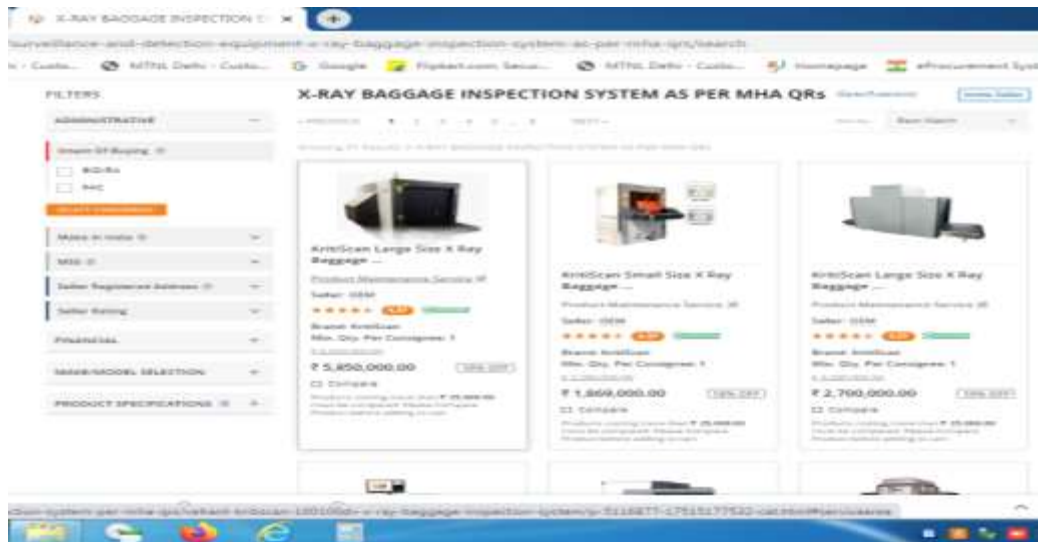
X-RAY BAGGAGE INSPECTION S ×

surveillance-and-detection-equipment-x-ray-baggage-inspection-system-as-per-mha-qrs/search

MTNL Delhi - Custo... Google Flipkart.com Secur... MTNL Delhi - Custo... Homepage eProcurement Syst

FILTERS

ADMINISTRATIVE

Stream Of Buying

BID/RA

PAC

Make in India

MSE

Seller Registered Address

Seller Rating

FINANCIAL

MAKE/MODEL SELECTION

PRODUCT SPECIFICATIONS

X-RAY BAGGAGE INSPECTION SYSTEM AS PER MHA QRs

KritiScan Large Size X Ray Baggage ...

Product Maintenance Service

Seller: OEM

Brand: KritiScan

Min. Qty. Per Consignee: 1

₹ 5,850,000.00

Compare

KritiScan Small Size X Ray Baggage ...

Product Maintenance Service

Seller: OEM

Brand: KritiScan

Min. Qty. Per Consignee: 1

₹ 1,869,000.00

Compare

KritiScan Large Size X Ray Baggage ...

Product Maintenance Service

Seller: OEM

Brand: KritiScan

Min. Qty. Per Consignee: 1

₹ 2,700,000.00

Compare

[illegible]